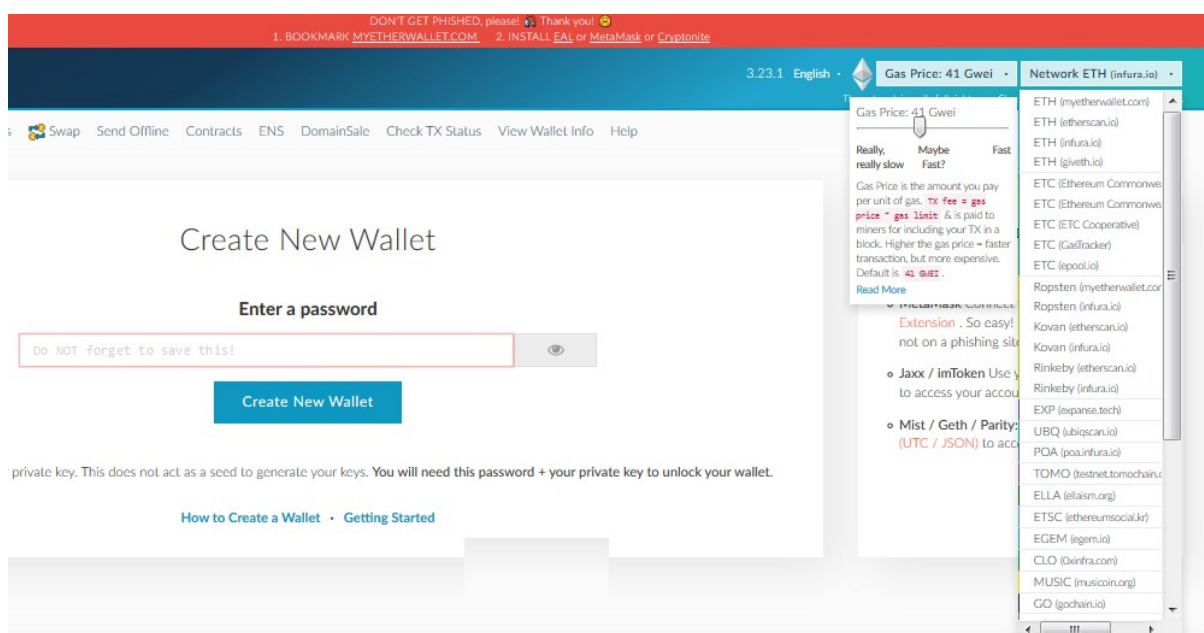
DON'T GET PHISHED, please! Thank you!
1. BOOKMARK MYETHERWALLET.COM 2. INSTALL EAL or MetaMask or Cryptonite

3.23.1 English · Gas Price: 41 Gwei · Network ETH (infura.io) ·

Swap Send Offline Contracts ENS DomainSale Check TX Status View Wallet Info Help

Gas Price: 41 Gwei

Really, really slow Maybe Fast? Fast

Gas Price is the amount you pay per unit of gas. TX fee = gas price * gas limit & is paid to miners for including your TX in a block. Higher the gas price = faster transaction, but more expensive. Default is 41 GWEI.
Read More

ETH (myetherwallet.com)
ETH (etherscan.io)
ETH (infura.io)
ETH (giveth.io)
ETC (Ethereum Commonwe
ETC (Ethereum Commonwe
ETC (ETC Cooperative)
ETC (GasTracker)
ETC (epool.io)
Ropsten (myetherwallet.com
Ropsten (infura.io)
Kovan (etherscan.io)
Kovan (infura.io)
Rinkeby (etherscan.io)
Rinkeby (infura.io)
EXP (expanse.tech)
UBQ (ubiqscan.io)
POA (poa.infura.io)
TOMO (testnet.tomochain.
ELLA (ellaism.org)
ETSC (ethereumsocial.kr)
EGEM (egem.io)
CLO (0xinfra.com)
MUSIC (musicoin.org)
GO (gochain.io)

Create New Wallet

Enter a password

Do NOT forget to save this!

Create New Wallet

private key. This does not act as a seed to generate your keys. You will need this password + your private key to unlock your wallet.

How to Create a Wallet · Getting Started

Extension . So easy! not on a phishing sit

Jaxx / imToken Use to access your accou

Mist / Geth / Parity: (UTC / JSON) to acc